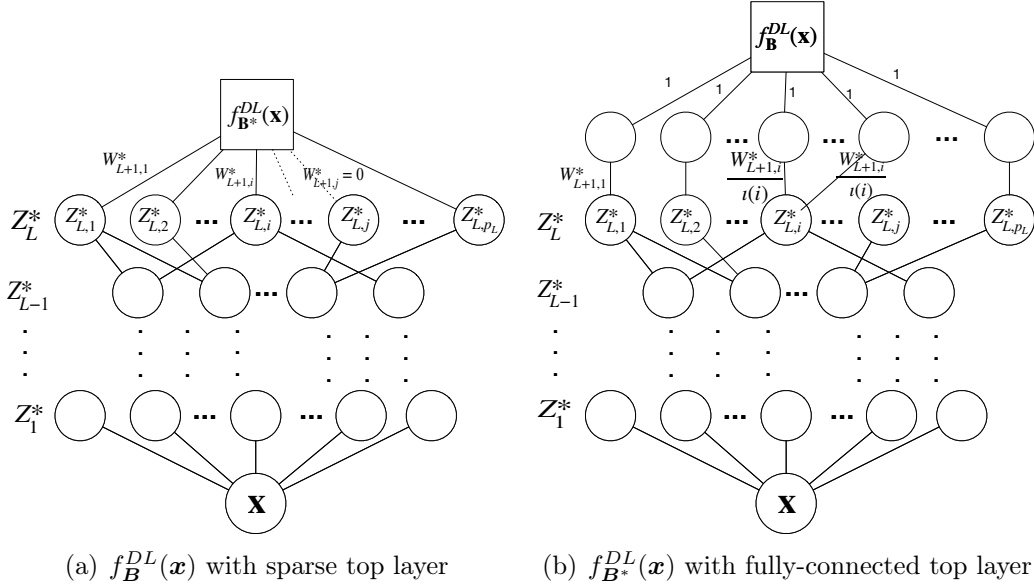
$f^{DL}_{\mathbf{B}^*}(\mathbf{x})$

$W^*_{L+1,1}$

$W^*_{L+1,i}$

$W^*_{L+1,j} = 0$

$Z^*_L$

$Z^*_{L,1}$ $Z^*_{L,2}$ ... $Z^*_{L,i}$ ... $Z^*_{L,j}$ ... $Z^*_{L,p_L}$

$Z^*_{L-1}$

...

$Z^*_1$

... ...

$\mathbf{X}$

(a) $f^{DL}_{\boldsymbol{B}}(\boldsymbol{x})$ with sparse top layer

$f^{DL}_{\mathbf{B}}(\mathbf{x})$

1 1 1 1 1

... ... ...

$W^*_{L+1,1}$

$\frac{W^*_{L+1,i}}{\iota(i)}$

$\frac{W^*_{L+1,i}}{\iota(i)}$

$Z^*_L$

$Z^*_{L,1}$ $Z^*_{L,2}$ ... $Z^*_{L,i}$ ... $Z^*_{L,j}$ ... $Z^*_{L,p_L}$

$Z^*_{L-1}$

...

$Z^*_1$

... ...

$\mathbf{X}$

(b) $f^{DL}_{\boldsymbol{B}^*}(\boldsymbol{x})$ with fully-connected top layer